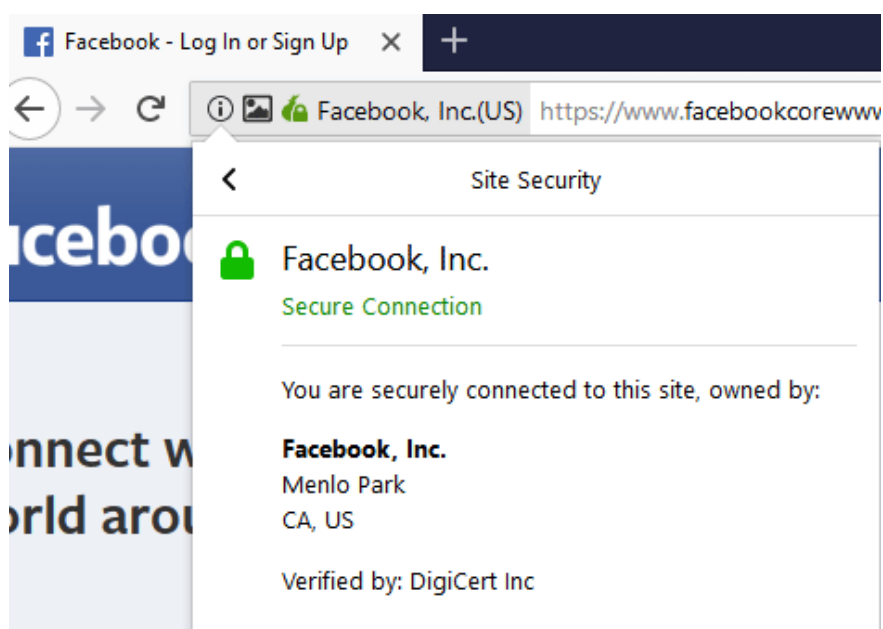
Facebook - Log In or Sign Up ×

Facebook, Inc.(US) https://www.facebookcorewww

Site Security

Facebook, Inc.

Secure Connection

You are securely connected to this site, owned by:

**Facebook, Inc.**
Menlo Park
CA, US

Verified by: DigiCert Inc

cebook

nnect w
orld arou